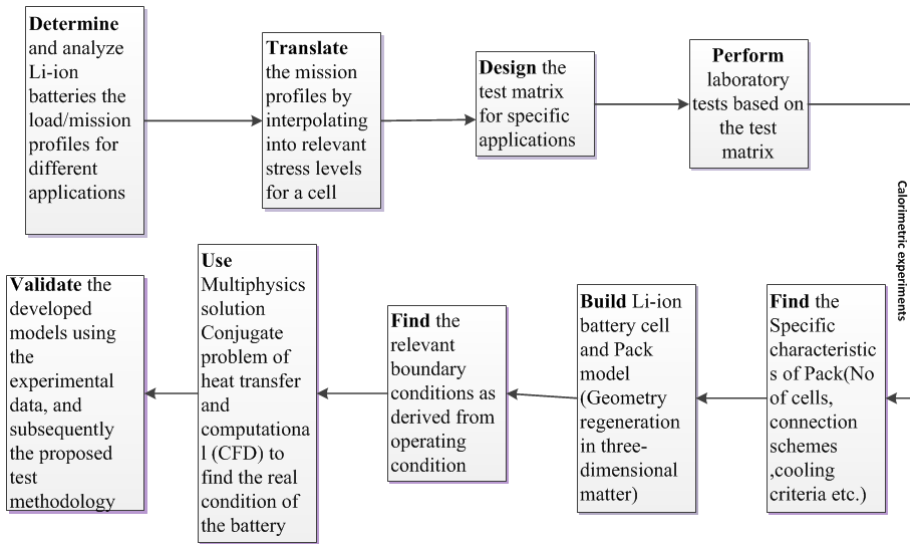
**Determine** and analyze Li-ion batteries the load/mission profiles for different applications

**Translate** the mission profiles by interpolating into relevant stress levels for a cell

**Design** the test matrix for specific applications

**Perform** laboratory tests based on the test matrix

Calorimetric experiments

**Find** the Specific characteristics of Pack(No of cells, connection schemes ,cooling criteria etc.)

**Build** Li-ion battery cell and Pack model (Geometry regeneration in three-dimensional matter)

**Find** the relevant boundary conditions as derived from operating condition

**Use** Multiphysics solution Conjugate problem of heat transfer and computational (CFD) to find the real condition of the battery

**Validate** the developed models using the experimental data, and subsequently the proposed test methodology